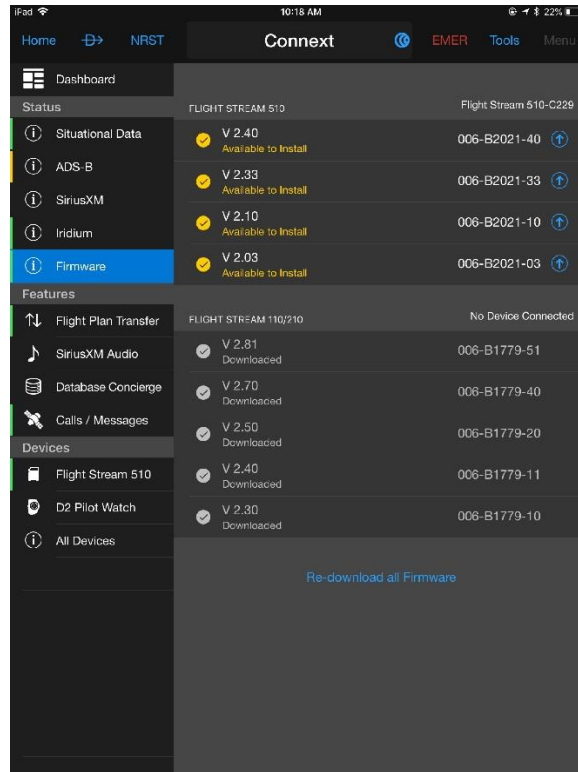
iPad 10:18 AM 22%

Home NRST Connext EMER Tools Menu

Dashboard

Status

Situational Data

ADS-B

SiriusXM

Iridium

Firmware

Features

Flight Plan Transfer

SiriusXM Audio

Database Concierge

Calls / Messages

Devices

Flight Stream 510

D2 Pilot Watch

All Devices

FLIGHT STREAM 510 Flight Stream 510-C229

V 2.40
Available to Install
006-B2021-40

V 2.33
Available to Install
006-B2021-33

V 2.10
Available to Install
006-B2021-10

V 2.03
Available to Install
006-B2021-03

FLIGHT STREAM 110/210 No Device Connected

V 2.81
Downloaded
006-B1779-51

V 2.70
Downloaded
006-B1779-40

V 2.50
Downloaded
006-B1779-20

V 2.40
Downloaded
006-B1779-11

V 2.30
Downloaded
006-B1779-10

Re-download all Firmware